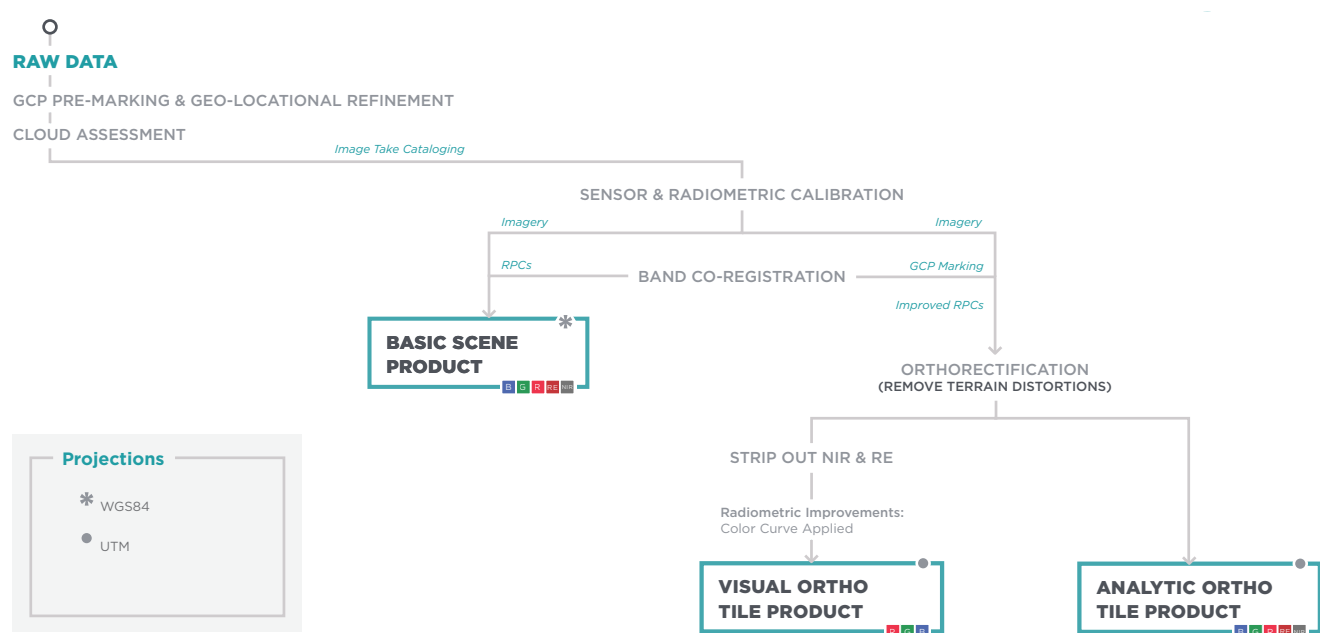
RAW DATA

GCP PRE-MARKING & GEO-LOCATIONAL REFINEMENT

CLOUD ASSESSMENT

Image Take Cataloging

SENSOR & RADIOMETRIC CALIBRATION

Imagery

Imagery

RPCs

BAND CO-REGISTRATION

GCP Marking

Improved RPCs

BASIC SCENE PRODUCT

B G R RE NIR

ORTHORECTIFICATION
(REMOVE TERRAIN DISTORTIONS)

Projections

WGS84

UTM

STRIP OUT NIR & RE

Radiometric Improvements:
Color Curve Applied

VISUAL ORTHO TILE PRODUCT

R G B

ANALYTIC ORTHO TILE PRODUCT

B G R RE NIR